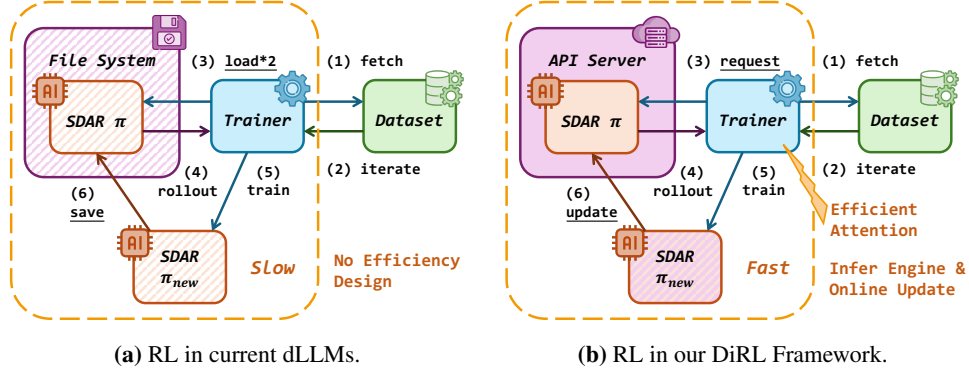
File System

(3) load*2

(1) fetch

AI

SDAR π

Trainer

Dataset

(4) rollout

(5) train

(2) iterate

(6) save

AI

SDAR $\pi_{new}$

Slow

No Efficiency Design

(a) RL in current dLLMs.

API Server

(3) request

(1) fetch

AI

SDAR π

Trainer

Dataset

(4) rollout

(5) train

(2) iterate

(6) update

AI

SDAR $\pi_{new}$

Fast

Efficient Attention

Infer Engine & Online Update

(b) RL in our DiRL Framework.